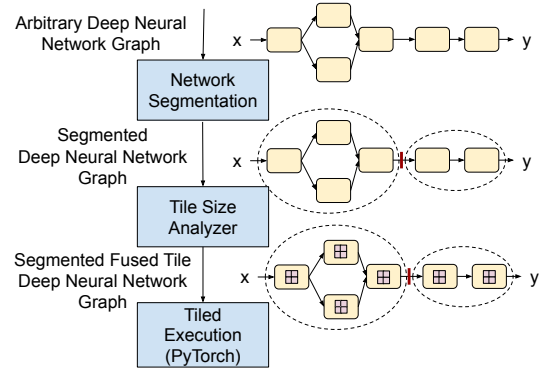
Arbitrary Deep Neural Network Graph

x

y

Network Segmentation

Segmented Deep Neural Network Graph

x

y

Tile Size Analyzer

Segmented Fused Tile Deep Neural Network Graph

x

y

Tiled Execution (PyTorch)